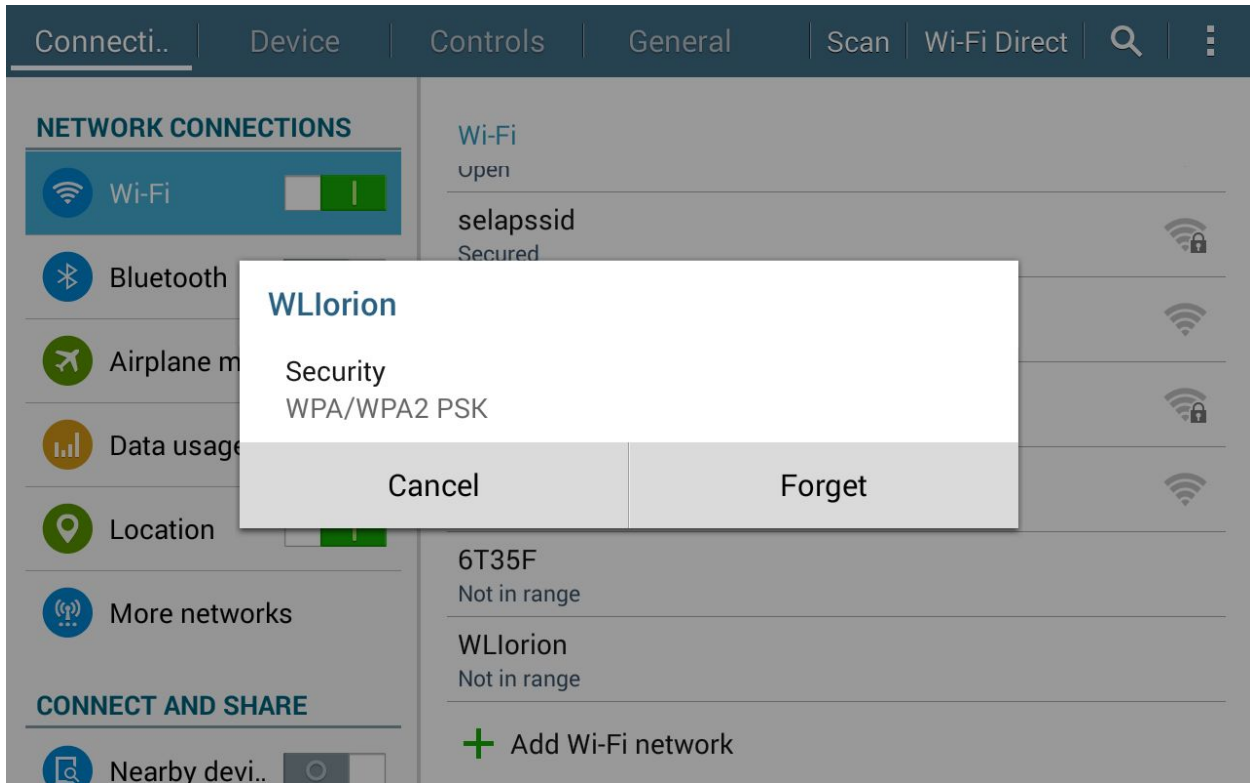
Connecti.. Device Controls General Scan Wi-Fi Direct

NETWORK CONNECTIONS

Wi-Fi

Bluetooth

Airplane m

Data usage

Location

More networks

CONNECT AND SHARE

Nearby devi..

Wi-Fi

Open

selapssid

Secured

WLIorion

Security

WPA/WPA2 PSK

Cancel

Forget

6T35F

Not in range

WLIorion

Not in range

Add Wi-Fi network